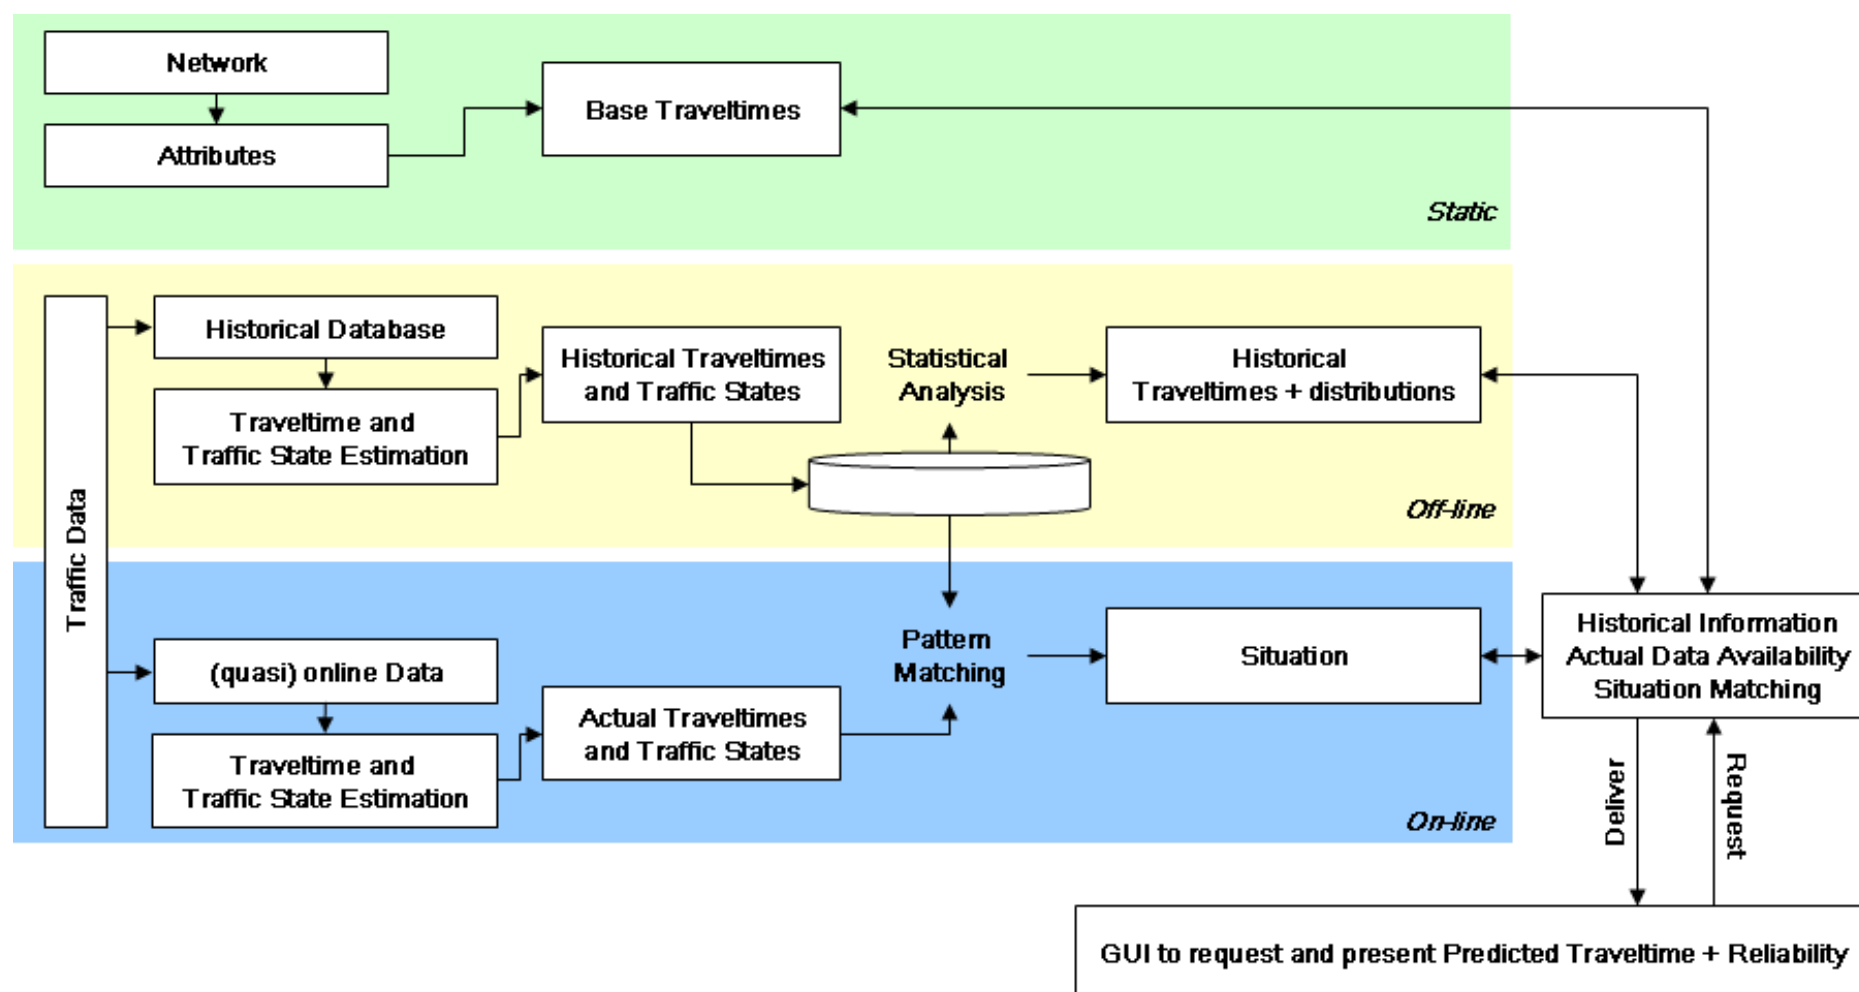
Network

Attributes

Base Traveltimes

Static

Traffic Data

Historical Database

Traveltime and Traffic State Estimation

Historical Traveltimes and Traffic States

Statistical Analysis

Historical Traveltimes + distributions

Off-line

(quasi) online Data

Traveltime and Traffic State Estimation

Actual Traveltimes and Traffic States

Pattern Matching

Situation

Historical Information Actual Data Availability Situation Matching

On-line

Deliver

Request

GUI to request and present Predicted Traveltime + Reliability